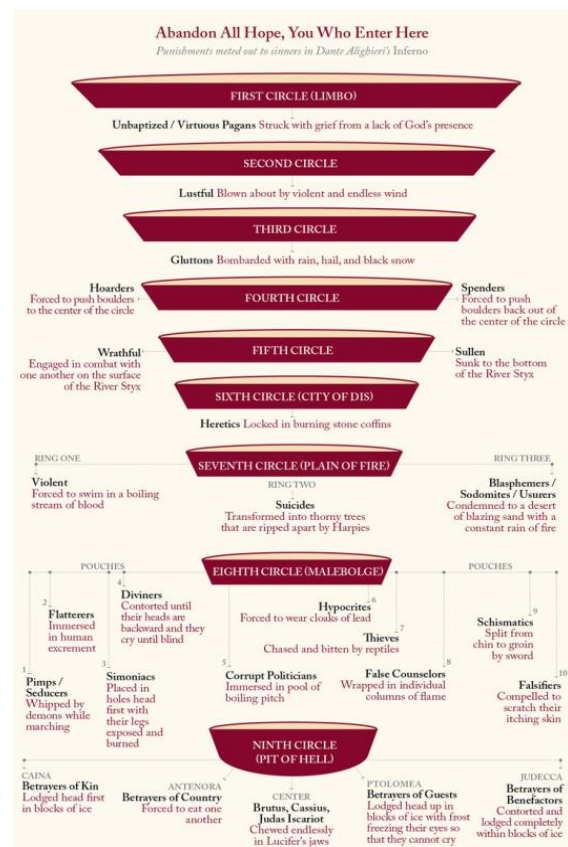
Abandon All Hope, You Who Enter Here

Punishments meted out to sinners in Dante Alighieri's Inferno

FIRST CIRCLE (LIMBO)

Unbaptized / Virtuous Pagans Struck with grief from a lack of God's presence

SECOND CIRCLE

Lustful Blown about by violent and endless wind

THIRD CIRCLE

Gluttons Bombarded with rain, hail, and black snow

Hoarders Forced to push boulders to the center of the circle

FOURTH CIRCLE

Spenders Forced to push boulders back out of the center of the circle

Wrathful Engaged in combat with one another on the surface of the River Styx

FIFTH CIRCLE

Sullen Sunk to the bottom of the River Styx

SIXTH CIRCLE (CITY OF DIS)

Heretics Locked in burning stone coffins

RING ONE

SEVENTH CIRCLE (PLAIN OF FIRE)

RING THREE

Violent Forced to swim in a boiling stream of blood

RING TWO

Suicides Transformed into thorny trees that are ripped apart by Harpies

Blasphemers / Sodomites / Usurers Condemned to a desert of blazing sand with a constant rain of fire

POUCHES

EIGHTH CIRCLE (MALEBOLGE)

POUCHES

4 Diviners Contorted until their heads are backward and they cry until blind

2 Flatterers Immersed in human excrement

6 Hypocrites Forced to wear cloaks of lead

9 Schismatics Split from chin to groin by sword

7 Thieves Chased and bitten by reptiles

1 Pimps / Seducers Whipped by demons while marching

3 Simoniacs Placed in holes head first with their legs exposed and burned

5 Corrupt Politicians Immersed in pool of boiling pitch

8 False Counselors Wrapped in individual columns of flame

10 Falsifiers Compelled to scratch their itching skin

NINTH CIRCLE (PIT OF HELL)

CAINA Betrayers of Kin Lodged head first in blocks of ice

ANTENORA Betrayers of Country Forced to eat one another

CENTER Brutus, Cassius, Judas Iscariot Chewed endlessly in Lucifer's jaws

PTOLOMEA Betrayers of Guests Lodged head up in blocks of ice with frost freezing their eyes so that they cannot cry

JUDECCA Betrayers of Benefactors Contorted and lodged completely within blocks of ice